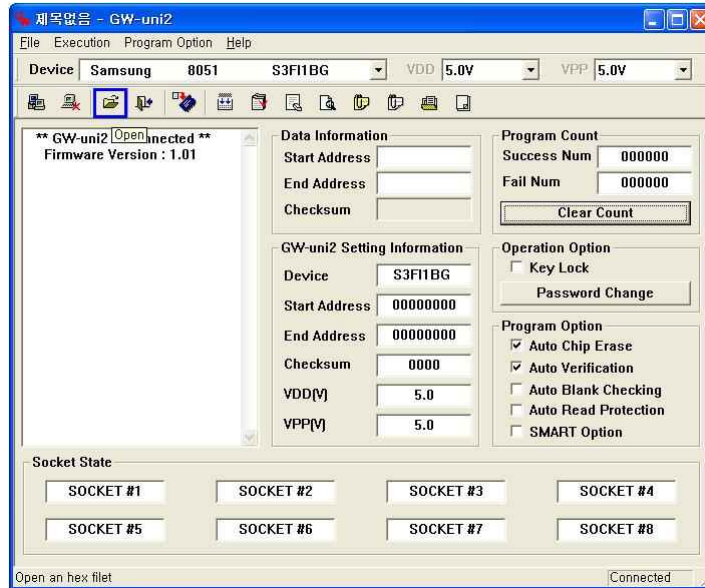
제목없음 - GW-uni2

File Execution Program Option Help

Device Samsung 8051 S3FI1BG VDD 5.0V VPP 5.0V

** GW-uni2 Open nnected **
Firmware Version : 1.01

Data Information
Start Address
End Address
Checksum

Program Count
Success Num 000000
Fail Num 000000
Clear Count

GW-uni2 Setting Information
Device S3FI1BG
Start Address 00000000
End Address 00000000
Checksum 0000
VDD(V) 5.0
VPP(V) 5.0

Operation Option
Key Lock
Password Change

Program Option
Auto Chip Erase
Auto Verification
Auto Blank Checking
Auto Read Protection
SMART Option

Socket State
SOCKET #1 SOCKET #2 SOCKET #3 SOCKET #4
SOCKET #5 SOCKET #6 SOCKET #7 SOCKET #8

Open an hex filet
Connected